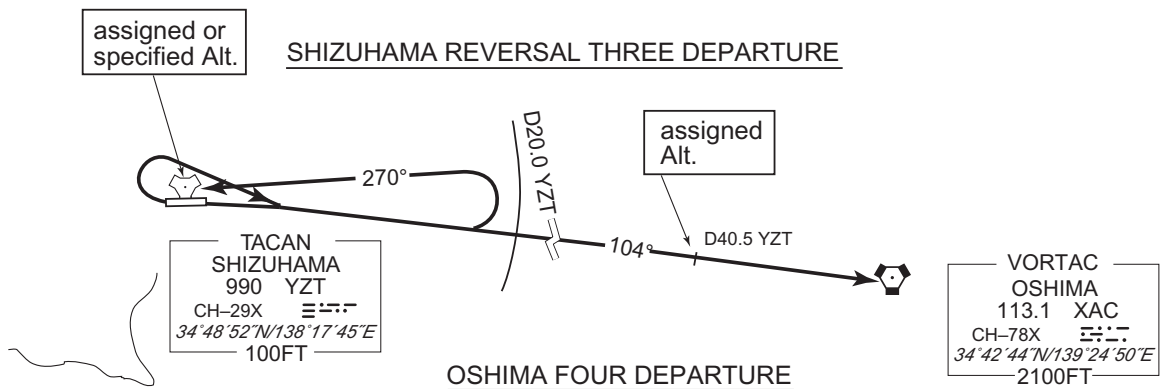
assigned or specified Alt.

SHIZUHAMA REVERSAL THREE DEPARTURE

D20.0 YZT

assigned Alt.

270°

104°

D40.5 YZT

TACAN
SHIZUHAMA
990 YZT
CH–29X
34°48′52″N/138°17′45″E
100FT

VORTAC
OSHIMA
113.1 XAC
CH–78X
34°42′44″N/139°24′50″E
2100FT

OSHIMA FOUR DEPARTURE